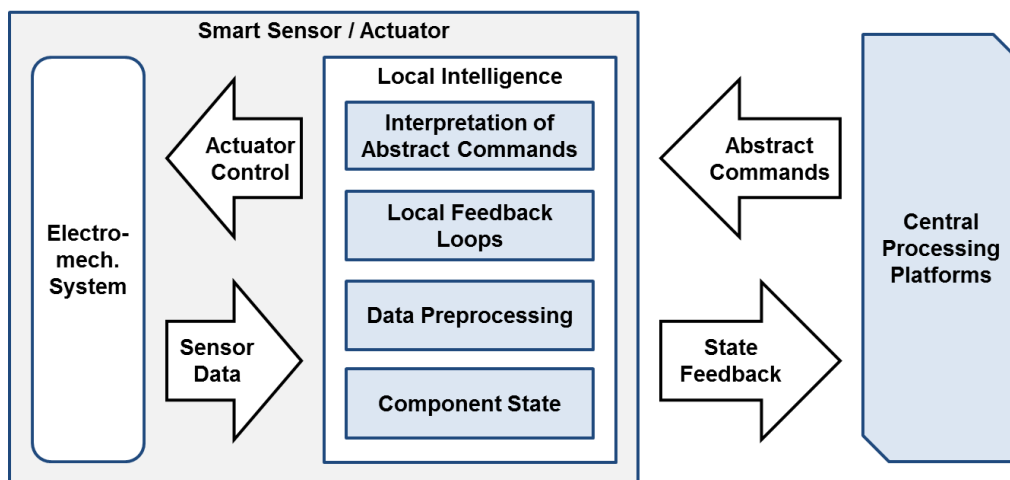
Smart Sensor / Actuator

Electro-mech. System

Actuator Control

Sensor Data

Local Intelligence

Interpretation of Abstract Commands

Local Feedback Loops

Data Preprocessing

Component State

Abstract Commands

State Feedback

Central Processing Platforms